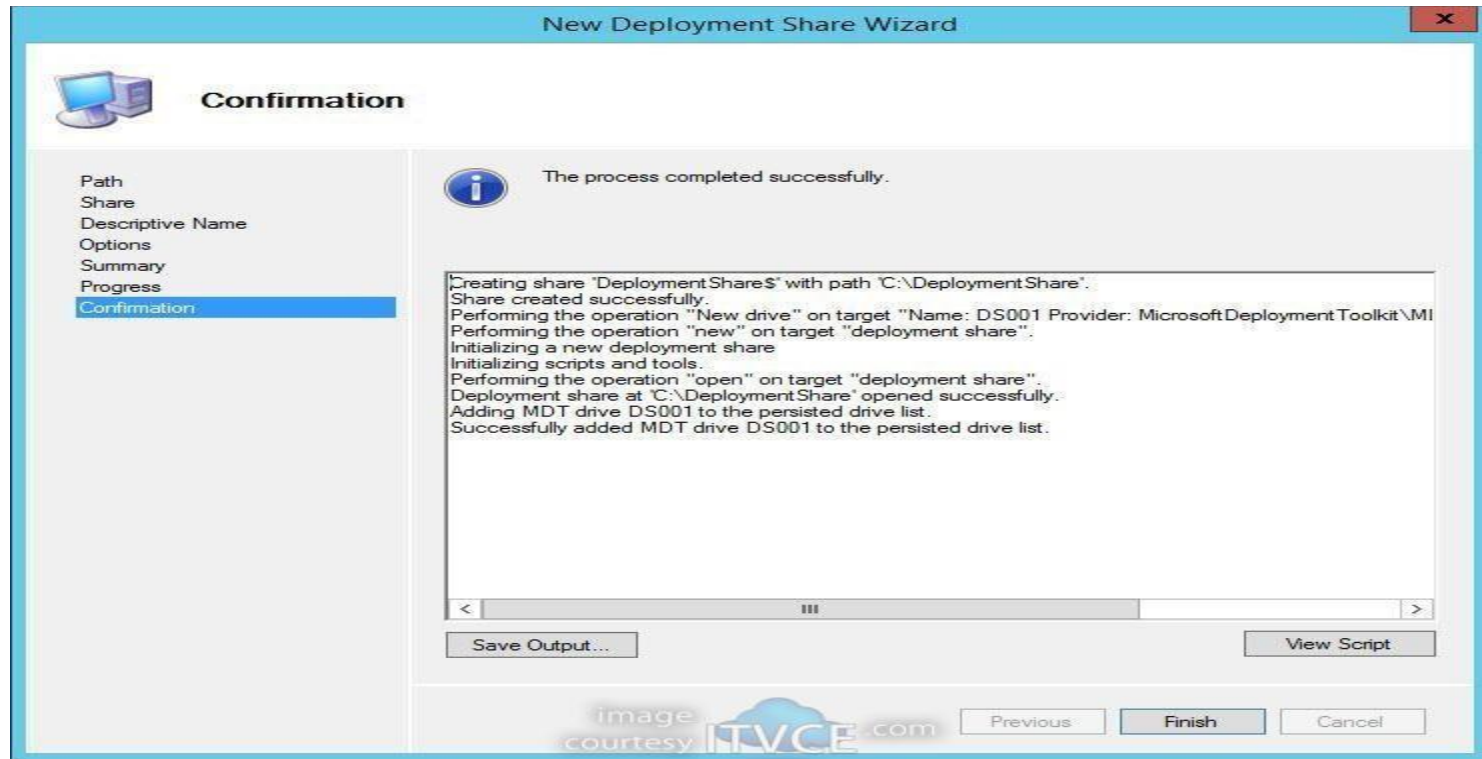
New Deployment Share Wizard

Confirmation

Path
Share
Descriptive Name
Options
Summary
Progress
Confirmation

The process completed successfully.

Creating share "DeploymentShare$" with path 'C:\DeploymentShare'.
Share created successfully.
Performing the operation "New drive" on target "Name: DS001 Provider: MicrosoftDeploymentToolkit\MI
Performing the operation "new" on target "deployment share".
Initializing a new deployment share
Initializing scripts and tools.
Performing the operation "open" on target "deployment share".
Deployment share at 'C:\DeploymentShare' opened successfully.
Adding MDT drive DS001 to the persisted drive list.
Successfully added MDT drive DS001 to the persisted drive list.

Save Output...

View Script

image courtesy ITVCE.com

Previous

Finish

Cancel